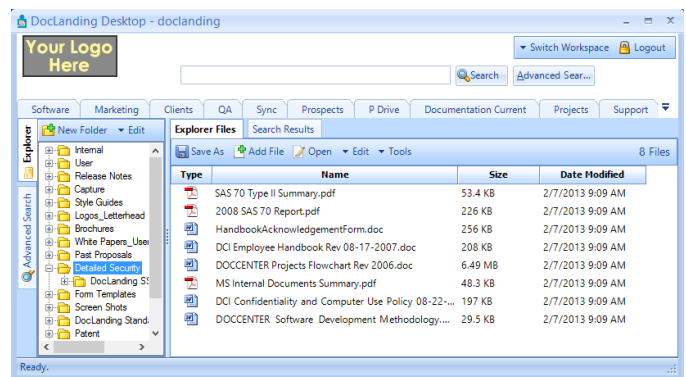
DocLanding Desktop - doclanding

Your Logo Here

Switch Workspace
Logout

Search
Advanced Sear...

Software | Marketing | Clients | QA | Sync | Prospects | P Drive | Documentation Current | Projects | Support

Explorer
Advanced Search

New Folder
Edit

Internal
User
Release Notes
Capture
Style Guides
Logos_Letterhead
Brochures
White Papers_User
Past Proposals
Detailed Security
DocLanding SS
Form Templates
Screen Shots
DocLanding Standa
Patent

Explorer Files | Search Results

Save As
Add File
Open
Edit
Tools
8 Files

| Type | Name | Size | Date Modified |
|---|---|---|---|
| | SAS 70 Type II Summary.pdf | 53.4 KB | 2/7/2013 9:09 AM |
| | 2008 SAS 70 Report.pdf | 226 KB | 2/7/2013 9:09 AM |
| | HandbookAcknowledgementForm.doc | 256 KB | 2/7/2013 9:09 AM |
| | DCI Employee Handbook Rev 08-17-2007.doc | 208 KB | 2/7/2013 9:09 AM |
| | DOCCENTER Projects Flowchart Rev 2006.doc | 6.49 MB | 2/7/2013 9:09 AM |
| | MS Internal Documents Summary.pdf | 48.3 KB | 2/7/2013 9:09 AM |
| | DCI Confidentiality and Computer Use Policy 08-22-... | 197 KB | 2/7/2013 9:09 AM |
| | DOCCENTER Software Development Methodology.... | 29.5 KB | 2/7/2013 9:09 AM |

Ready.